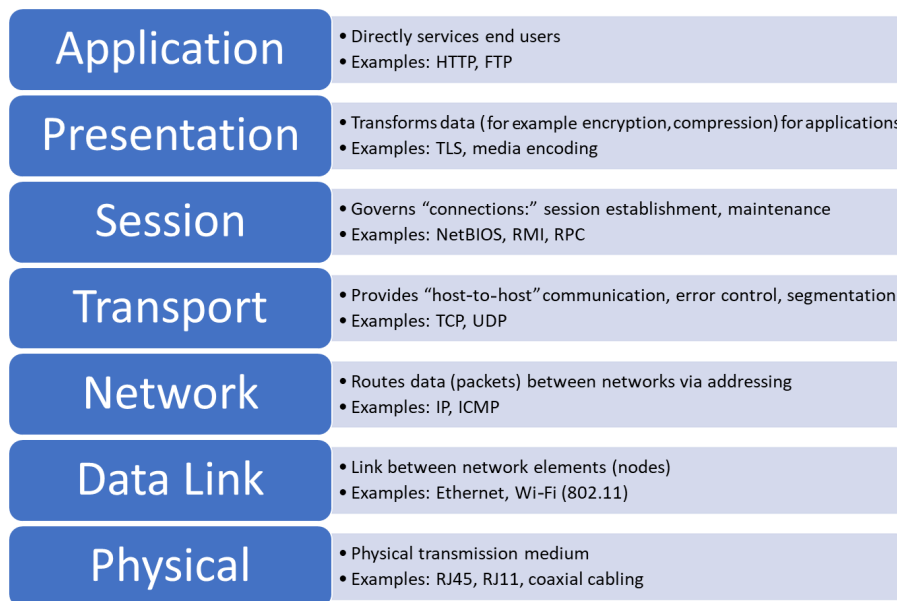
Application
• Directly services end users
• Examples: HTTP, FTP

Presentation
• Transforms data (for example encryption, compression) for applications
• Examples: TLS, media encoding

Session
• Governs “connections:” session establishment, maintenance
• Examples: NetBIOS, RMI, RPC

Transport
• Provides “host-to-host” communication, error control, segmentation
• Examples: TCP, UDP

Network
• Routes data (packets) between networks via addressing
• Examples: IP, ICMP

Data Link
• Link between network elements (nodes)
• Examples: Ethernet, Wi-Fi (802.11)

Physical
• Physical transmission medium
• Examples: RJ45, RJ11, coaxial cabling